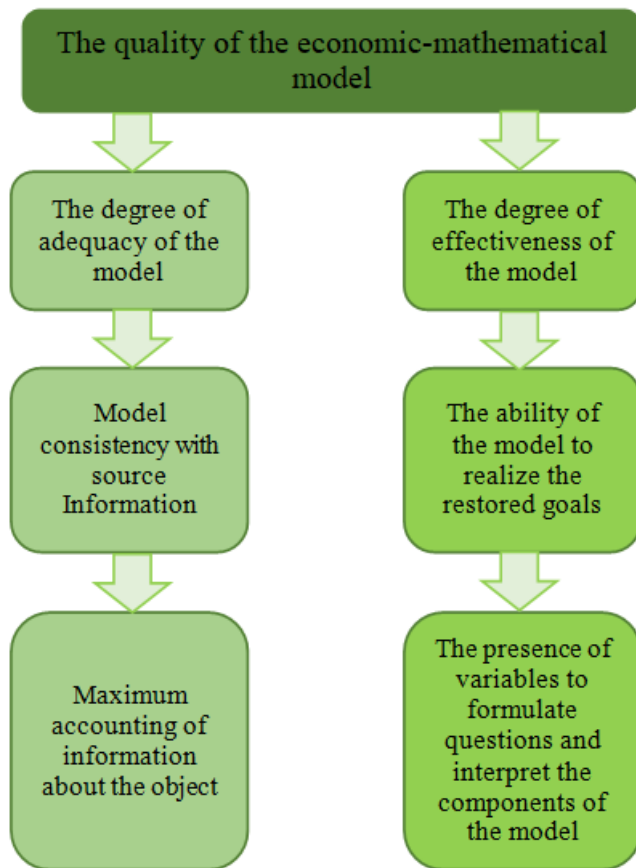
The quality of the economic-mathematical model

The degree of adequacy of the model

Model consistency with source Information

Maximum accounting of information about the object

The degree of effectiveness of the model

The ability of the model to realize the restored goals

The presence of variables to formulate questions and interpret the components of the model